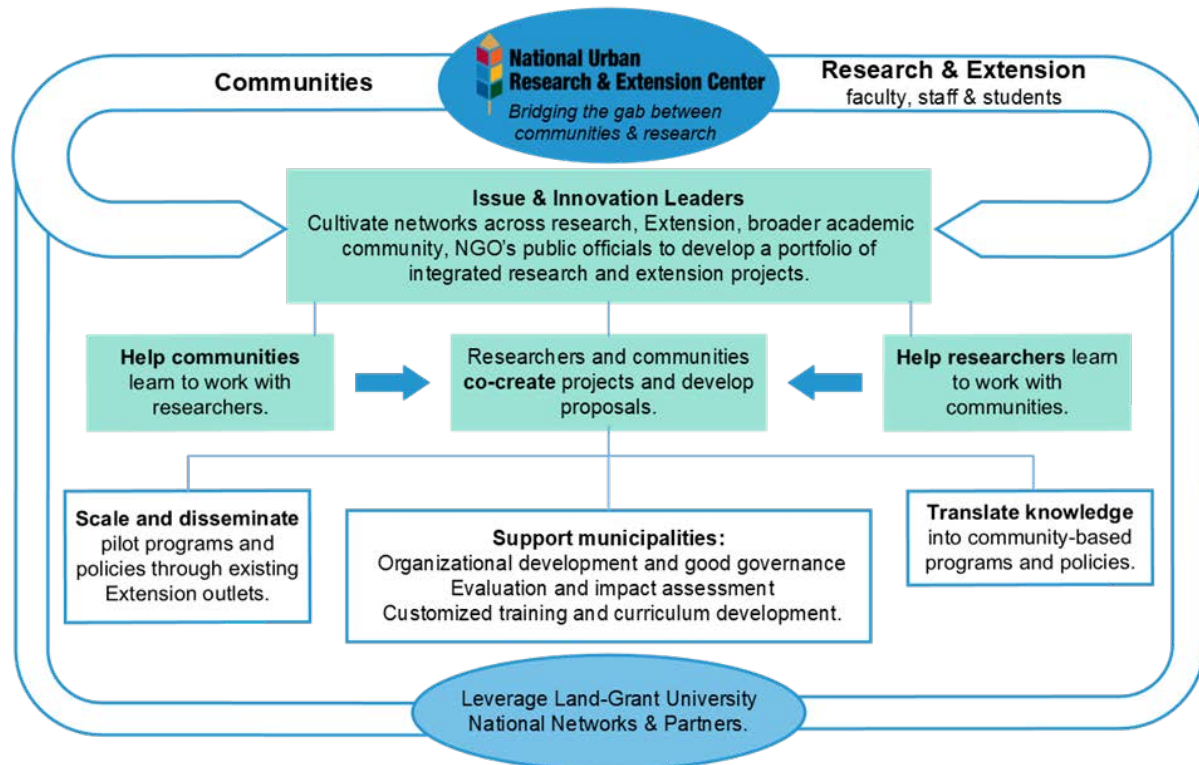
National Urban Research & Extension Center
Bridging the gab between communities & research

Communities

Research & Extension
faculty, staff & students

Issue & Innovation Leaders
Cultivate networks across research, Extension, broader academic community, NGO's public officials to develop a portfolio of integrated research and extension projects.

Help communities learn to work with researchers.

Researchers and communities co-create projects and develop proposals.

Help researchers learn to work with communities.

Scale and disseminate pilot programs and policies through existing Extension outlets.

Support municipalities:
Organizational development and good governance
Evaluation and impact assessment
Customized training and curriculum development.

Translate knowledge into community-based programs and policies.

Leverage Land-Grant University National Networks & Partners.